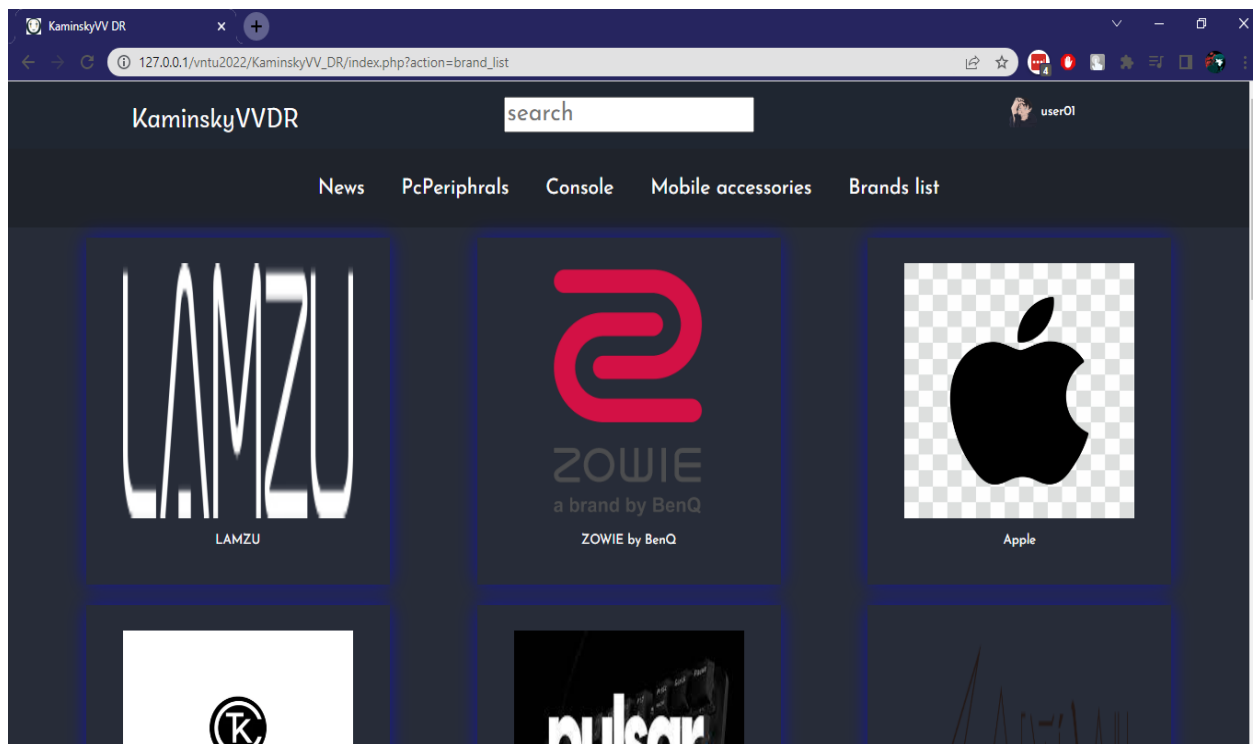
KaminskyVV DR

127.0.0.1/vntu2022/KaminskyVV_DR/index.php?action=brand_list

KaminskyVVDR

search

user01

News PcPeriphrals Console Mobile accessories Brands list

LAMZU

LAMZU

ZOWIE
a brand by BenQ

ZOWIE by BenQ

Apple

TK

pulsar

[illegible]